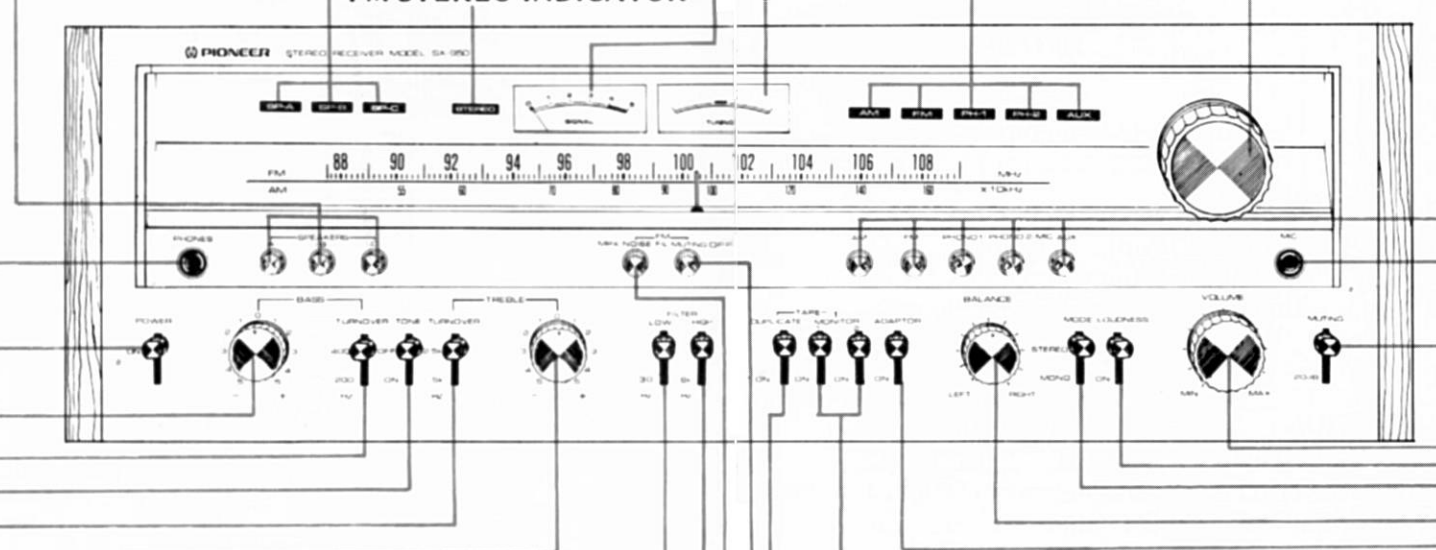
FM STEREO INDICATOR

PIONEER STEREO RECEIVER MODEL SX-950

SP-A SP-B SP-C STEREO SIGNAL TUNING AM FM PH-1 PH-2 AUX

FM 88 90 92 94 96 98 100 102 104 106 108 MHz
AM 55 60 70 80 90 100 120 140 160 x 10kHz

PHONES SPEAKERS FM MPX NOISE FILTER FM MUTING OFF AM FM PHONO 1 PHONO 2 MIC AUX MIC

POWER BASS TURNOVER TONE TURNOVER TREBLE FILTER LOW HIGH TAPE DUPLICATE MONITOR ADAPTOR BALANCE MODE LOUDNESS VOLUME MUTING

ON AUTO OFF 200 ON 5k 30 8k ON ON ON ON LEFT RIGHT STEREO MONO ON MIN MAX -20dB